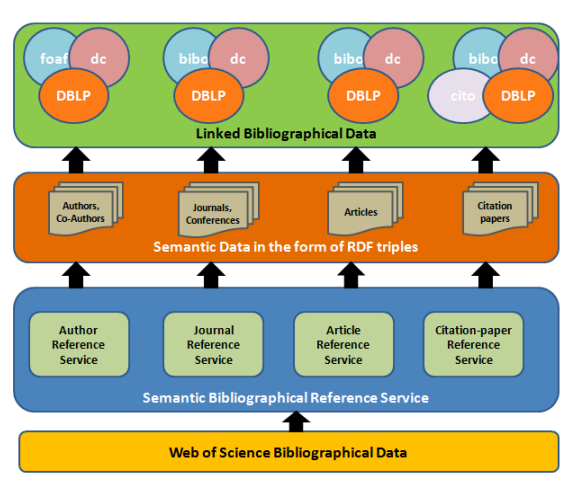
foaf dc DBLP

bibo dc DBLP

bibo dc DBLP

bibo dc cito DBLP

Linked Bibliographical Data

Authors, Co-Authors

Journals, Conferences

Articles

Citation papers

Semantic Data in the form of RDF triples

Author Reference Service

Journal Reference Service

Article Reference Service

Citation-paper Reference Service

Semantic Bibliographical Reference Service

Web of Science Bibliographical Data